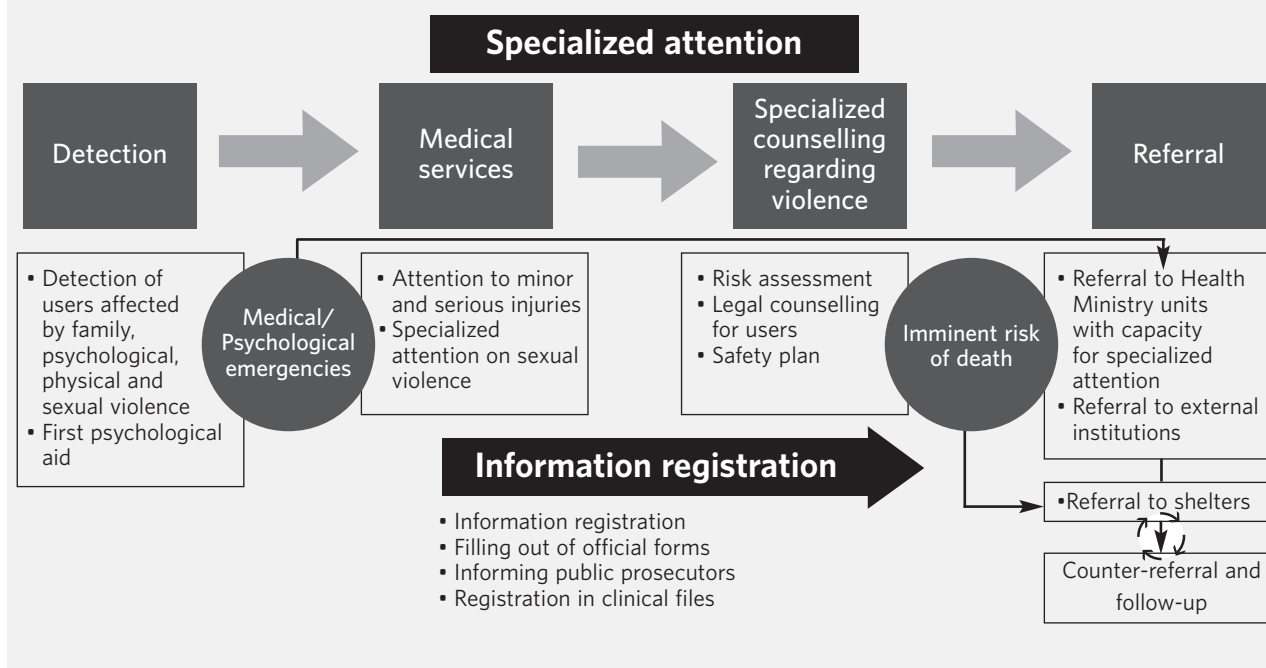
Specialized attention

Detection

Medical services

Specialized counselling regarding violence

Referral

• Detection of users affected by family, psychological, physical and sexual violence
• First psychological aid

Medical/ Psychological emergencies

• Attention to minor and serious injuries
• Specialized attention on sexual violence

• Risk assessment
• Legal counselling for users
• Safety plan

Imminent risk of death

• Referral to Health Ministry units with capacity for specialized attention
• Referral to external institutions

Information registration

• Information registration
• Filling out of official forms
• Informing public prosecutors
• Registration in clinical files

•Referral to shelters

Counter-referral and follow-up